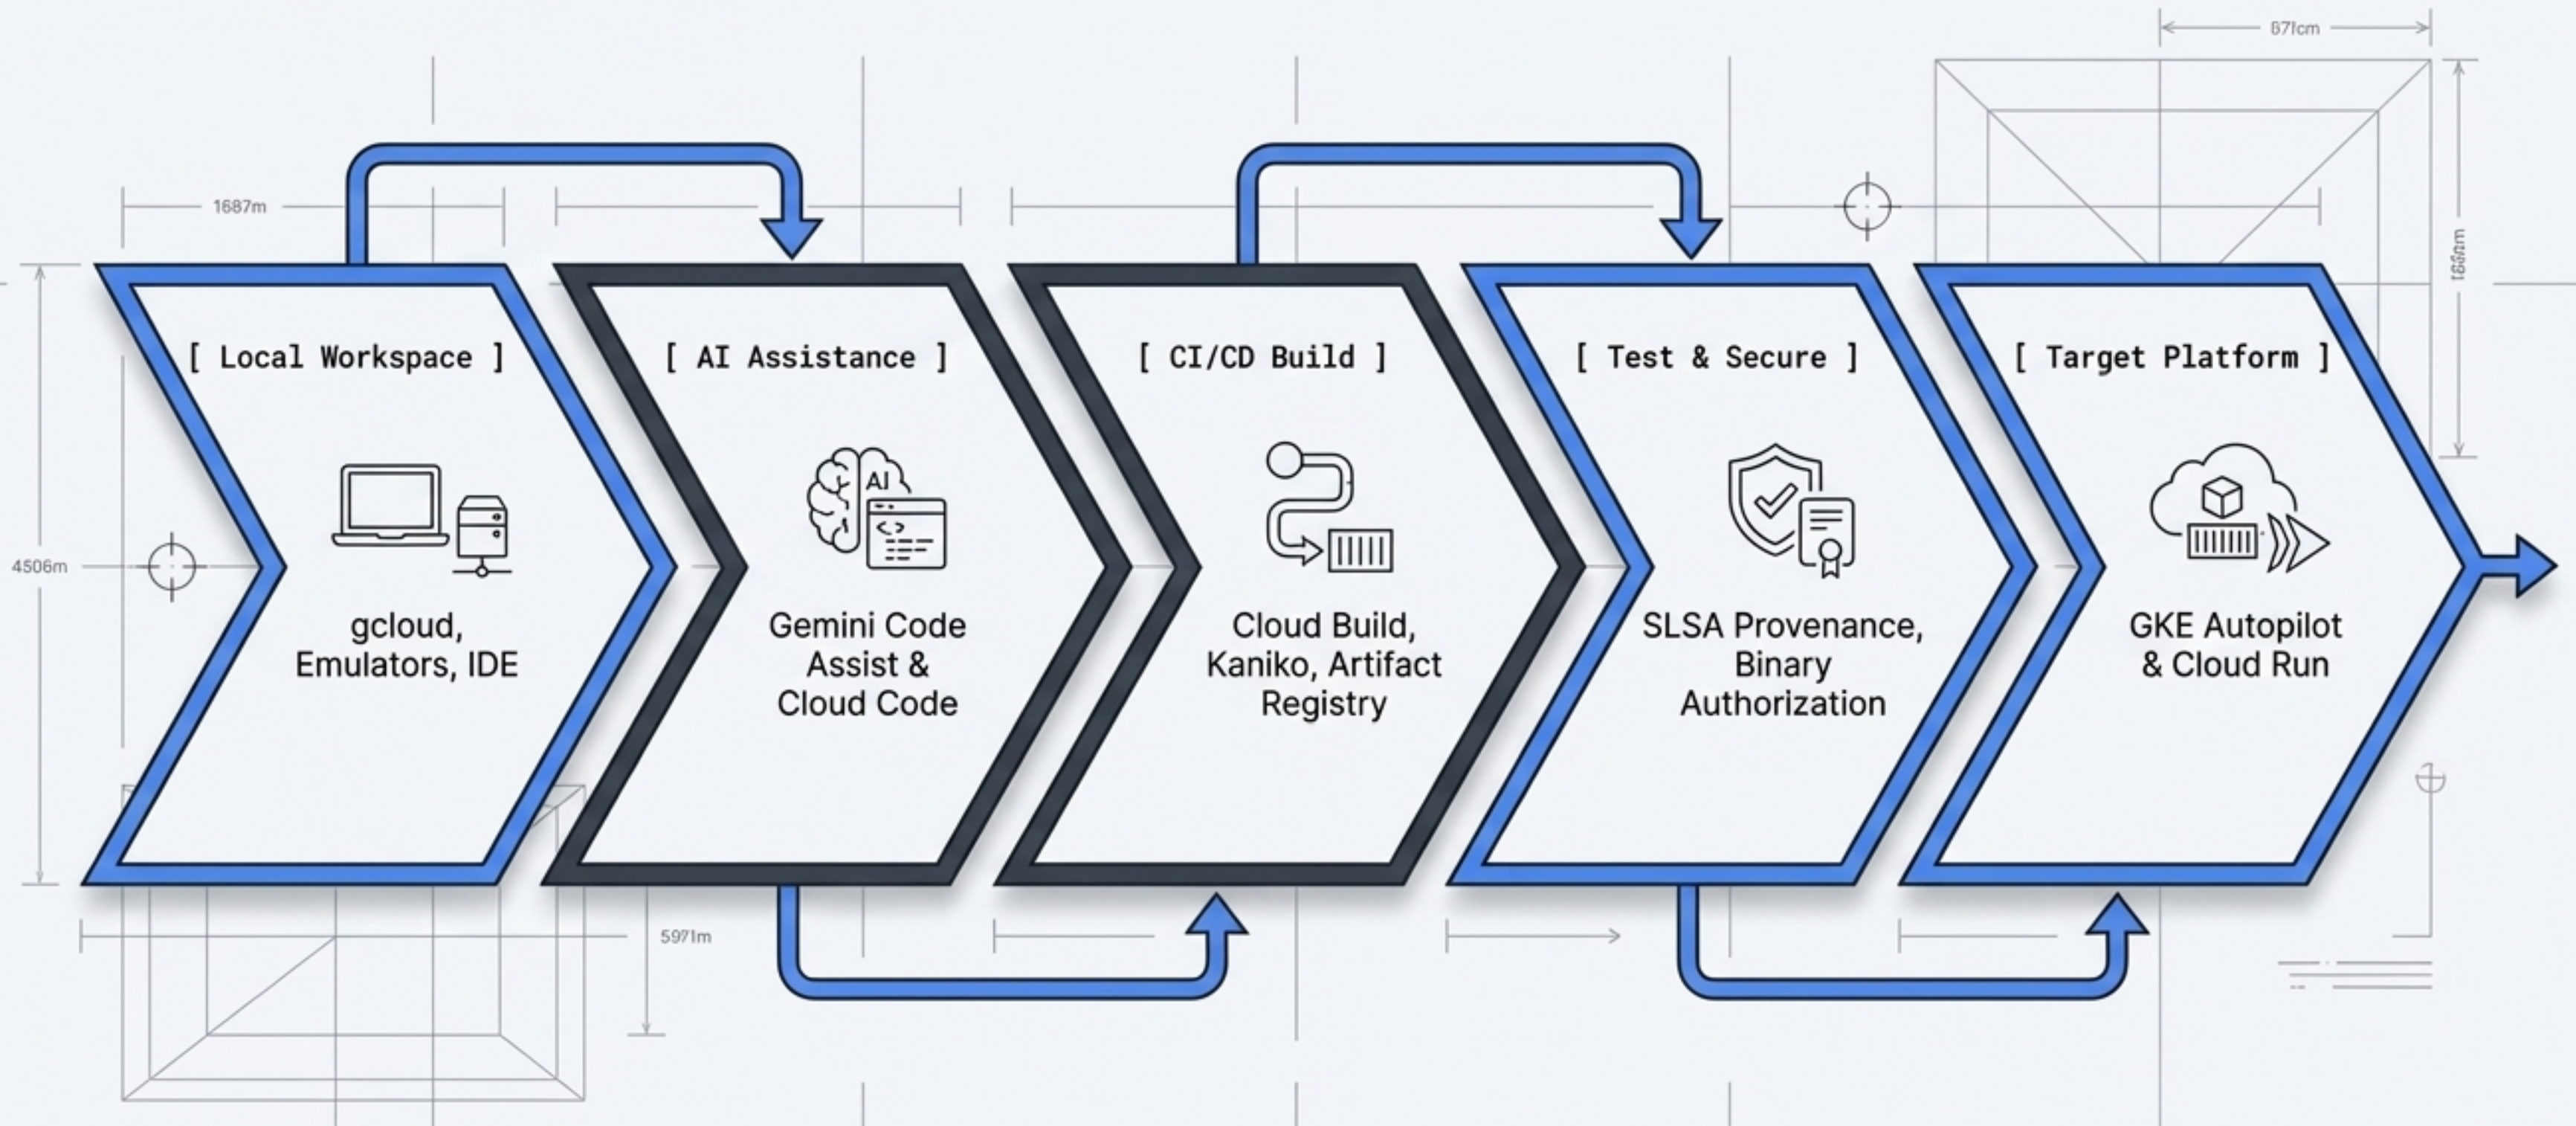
671cm

1687m

4506m

[ Local Workspace ]

gcloud, Emulators, IDE

[ AI Assistance ]

AI

Gemini Code Assist & Cloud Code

[ CI/CD Build ]

Cloud Build, Kaniko, Artifact Registry

[ Test & Secure ]

SLSA Provenance, Binary Authorization

[ Target Platform ]

GKE Autopilot & Cloud Run

5971m

168mm